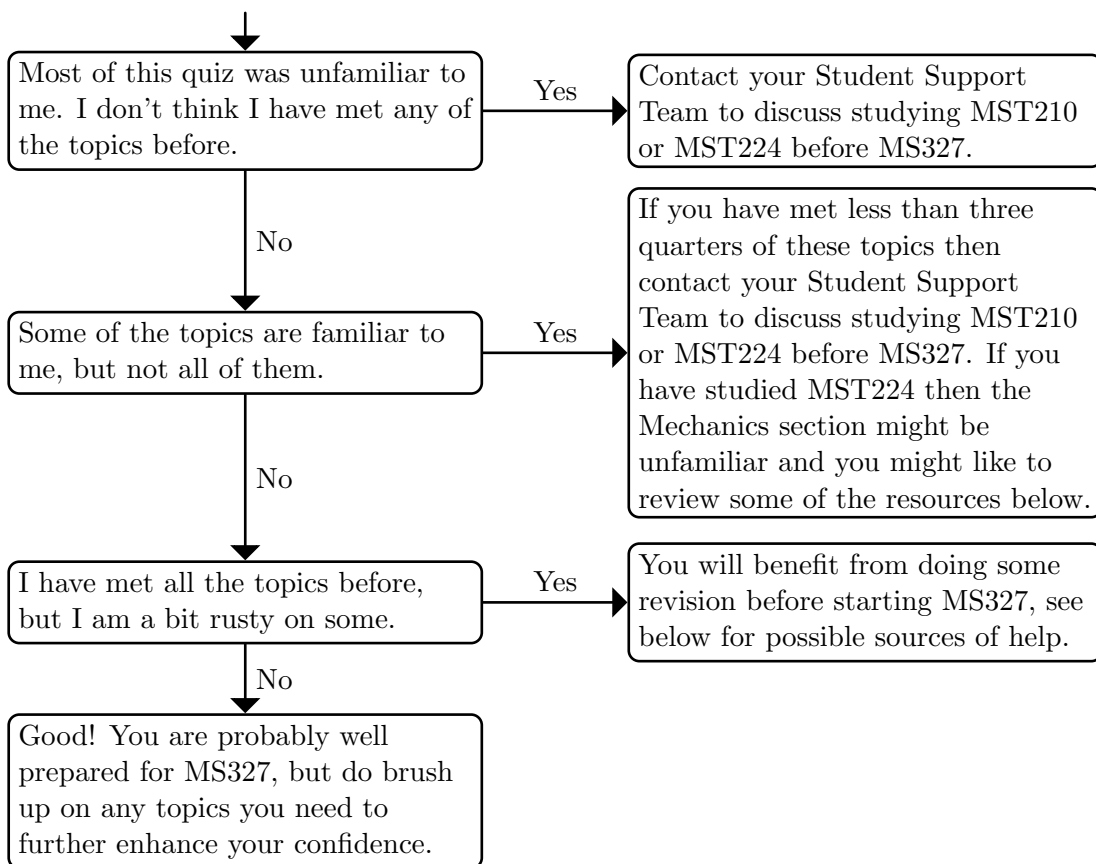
Most of this quiz was unfamiliar to me. I don't think I have met any of the topics before.

Yes

Contact your Student Support Team to discuss studying MST210 or MST224 before MS327.

No

Some of the topics are familiar to me, but not all of them.

Yes

If you have met less than three quarters of these topics then contact your Student Support Team to discuss studying MST210 or MST224 before MS327. If you have studied MST224 then the Mechanics section might be unfamiliar and you might like to review some of the resources below.

No

I have met all the topics before, but I am a bit rusty on some.

Yes

You will benefit from doing some revision before starting MS327, see below for possible sources of help.

No

Good! You are probably well prepared for MS327, but do brush up on any topics you need to further enhance your confidence.